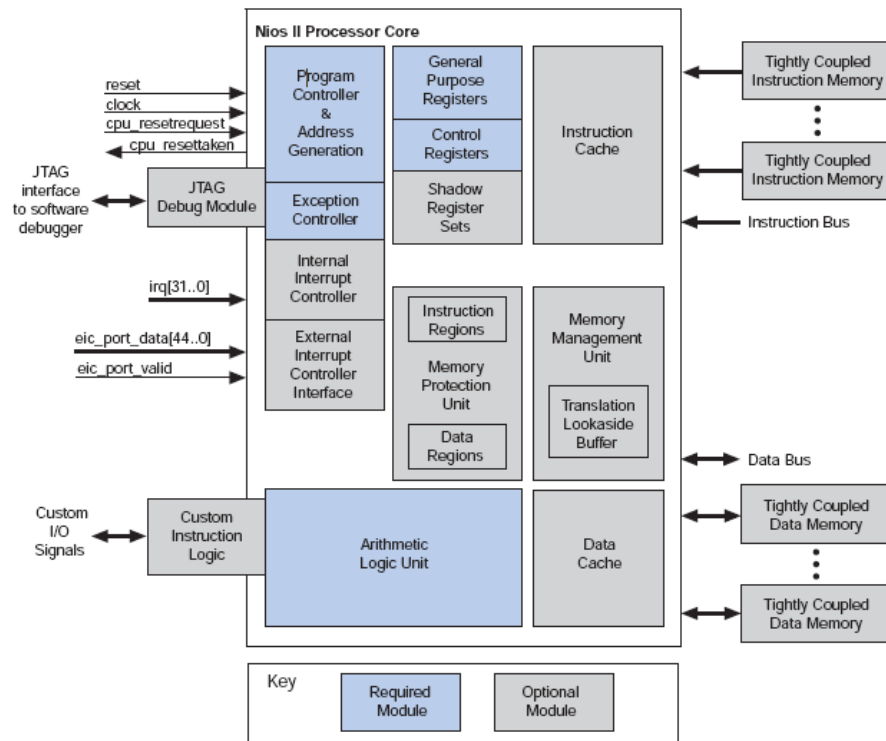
Nios II Processor Core

reset
clock
cpu_resetrequest
cpu_resettaken

JTAG interface to software debugger

JTAG Debug Module

Program Controller & Address Generation

Exception Controller

Internal Interrupt Controller

External Interrupt Controller Interface

irq[31..0]

eic_port_data[44..0]
eic_port_valid

General Purpose Registers

Control Registers

Shadow Register Sets

Instruction Cache

Tightly Coupled Instruction Memory

Tightly Coupled Instruction Memory

Instruction Bus

Instruction Regions

Memory Protection Unit

Data Regions

Memory Management Unit

Translation Lookaside Buffer

Data Bus

Custom I/O Signals

Custom Instruction Logic

Arithmetic Logic Unit

Data Cache

Tightly Coupled Data Memory

Tightly Coupled Data Memory

Key

Required Module

Optional Module